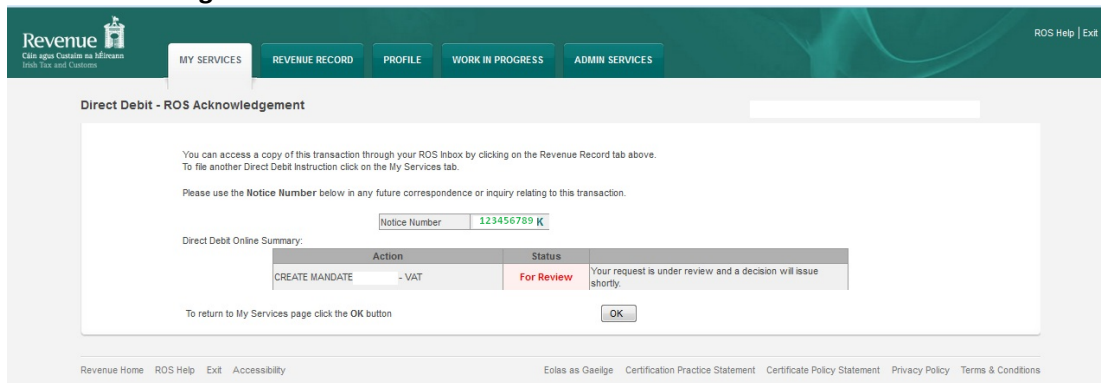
Revenue
Cáin agus Custaim na hÉireann
Irish Tax and Customs

MY SERVICES | REVENUE RECORD | PROFILE | WORK IN PROGRESS | ADMIN SERVICES

ROS Help | Exit

Direct Debit - ROS Acknowledgement

You can access a copy of this transaction through your ROS Inbox by clicking on the Revenue Record tab above.
To file another Direct Debit Instruction click on the My Services tab.

Please use the **Notice Number** below in any future correspondence or inquiry relating to this transaction.

| Notice Number | 123456789 K |
|---|---|

Direct Debit Online Summary:

| Action | Status | |
|---|---|---|
| CREATE MANDATE - VAT | For Review | Your request is under review and a decision will issue shortly. |

To return to My Services page click the **OK** button

OK

Revenue Home ROS Help Exit Accessibility

Eolas as Gaeilge Certification Practice Statement Certificate Policy Statement Privacy Policy Terms & Conditions